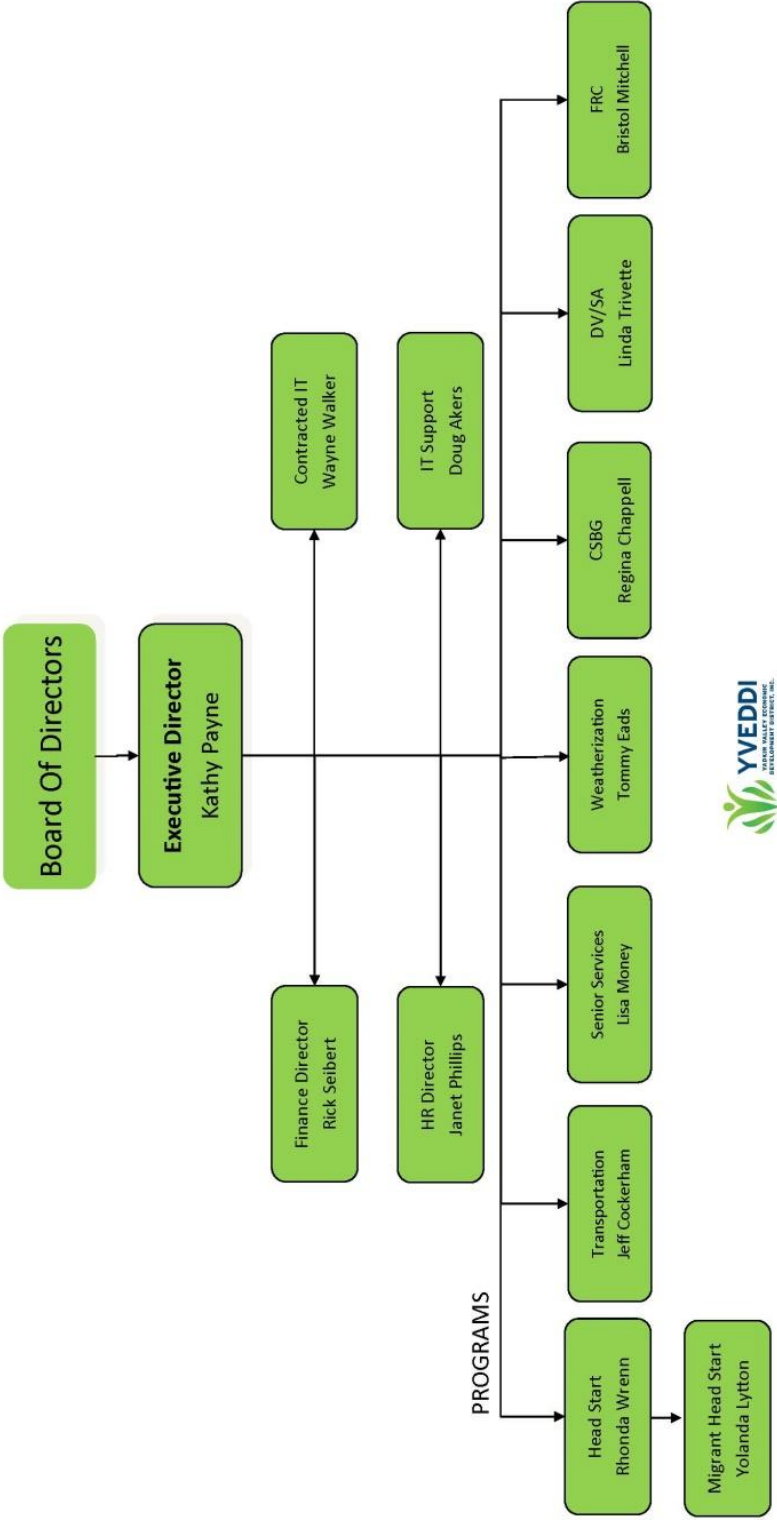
Board Of Directors

Executive Director
Kathy Payne

Finance Director
Rick Seibert

Contracted IT
Wayne Walker

HR Director
Janet Phillips

IT Support
Doug Akers

PROGRAMS

Head Start
Rhonda Wrenn

Migrant Head Start
Yolanda Lytton

Transportation
Jeff Cockerham

Senior Services
Lisa Money

Weatherization
Tommy Eads

CSBG
Regina Chappell

DV/SA
Linda Trivette

FRC
Bristol Mitchell

YVEDDI
YADKIN VALLEY ECONOMIC DEVELOPMENT DISTRICT, INC.